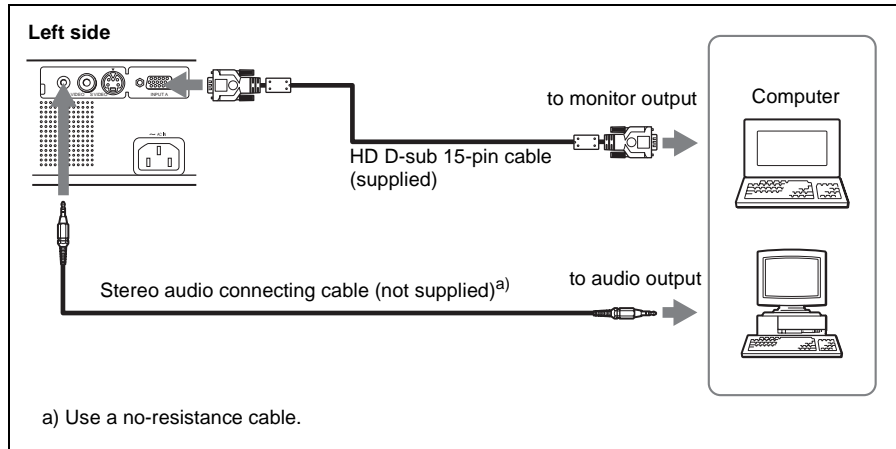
Left side

VIDEO S VIDEO INPUT A

~AC IN

to monitor output

Computer

HD D-sub 15-pin cable (supplied)

to audio output

Stereo audio connecting cable (not supplied)$^{a)}$

a) Use a no-resistance cable.